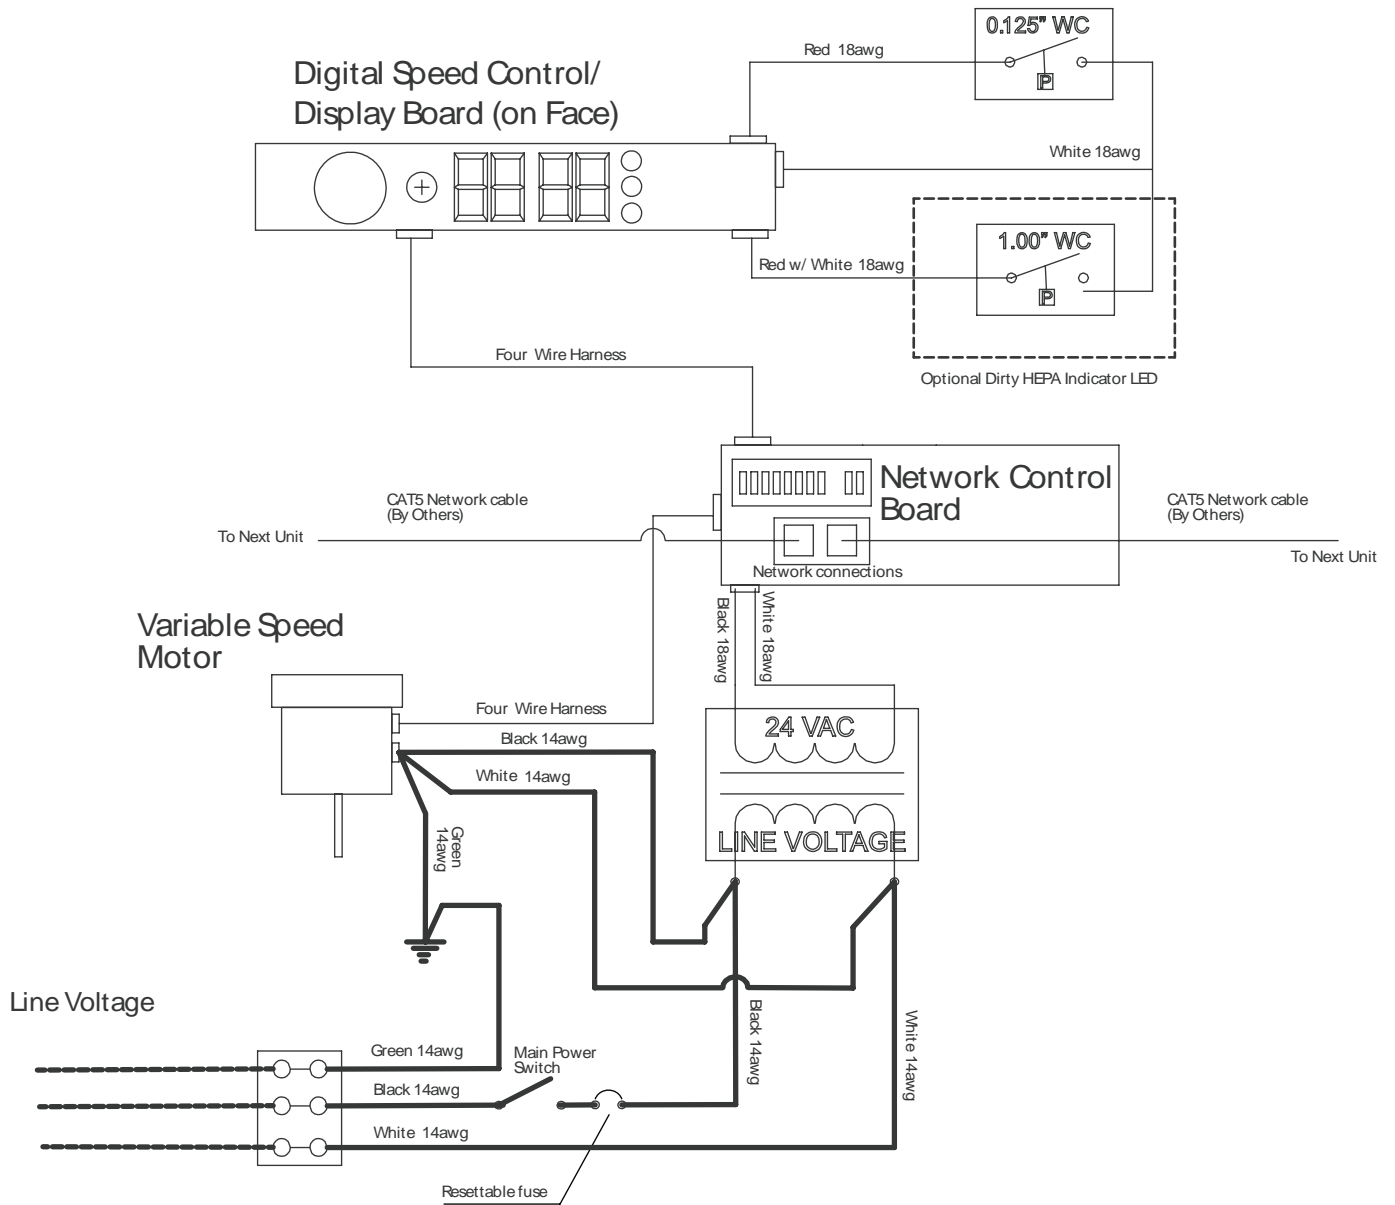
Digital Speed Control/
Display Board (on Face)

0.125" WC

P

Red 18awg

White 18awg

1.00" WC

P

Red w/ White 18awg

Optional Dirty HEPA Indicator LED

Four Wire Harness

Network Control Board

CAT5 Network cable
(By Others)

To Next Unit

CAT5 Network cable
(By Others)

To Next Unit

Network connections

Black 18awg

White 18awg

Variable Speed Motor

Four Wire Harness

Black 14awg

White 14awg

Green 14awg

24 VAC

LINE VOLTAGE

Line Voltage

Green 14awg

Main Power Switch

Black 14awg

White 14awg

Black 14awg

White 14awg

Resettable fuse